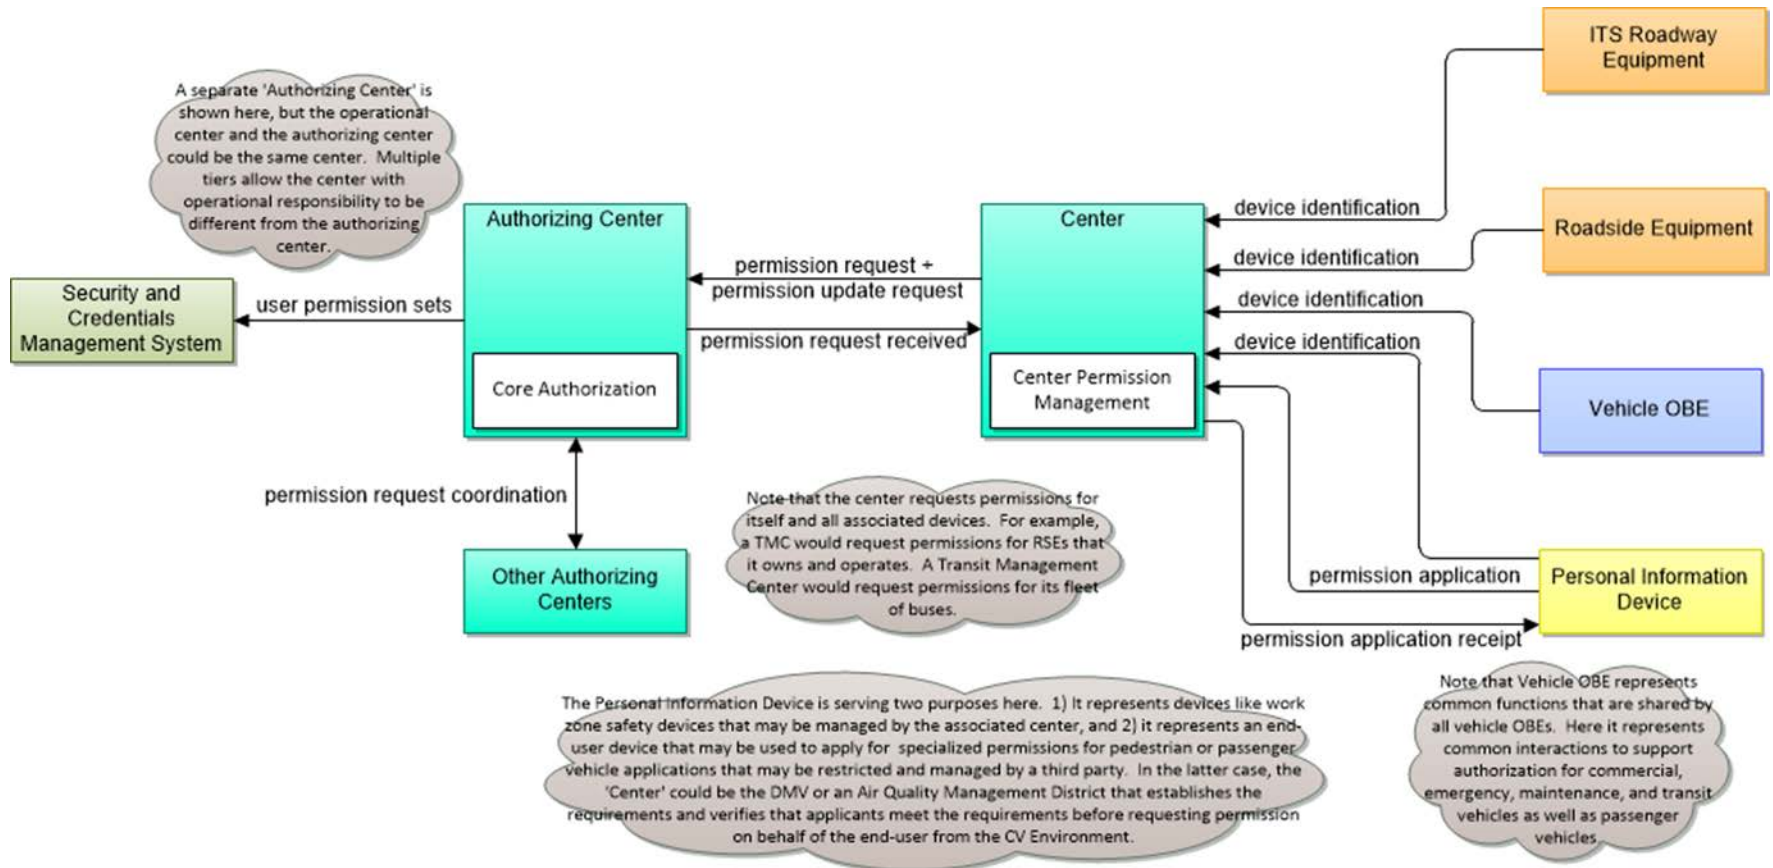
A separate 'Authorizing Center' is shown here, but the operational center and the authorizing center could be the same center. Multiple tiers allow the center with operational responsibility to be different from the authorizing center.

ITS Roadway Equipment

Authorizing Center

Center

device identification

Roadside Equipment

device identification

permission request + permission update request

device identification

Security and Credentials Management System

user permission sets

permission request received

device identification

Core Authorization

Center Permission Management

Vehicle OBE

permission request coordination

Note that the center requests permissions for itself and all associated devices. For example, a TMC would request permissions for RSEs that it owns and operates. A Transit Management Center would request permissions for its fleet of buses.

Other Authorizing Centers

permission application

Personal Information Device

permission application receipt

The Personal Information Device is serving two purposes here. 1) It represents devices like work zone safety devices that may be managed by the associated center, and 2) it represents an end-user device that may be used to apply for specialized permissions for pedestrian or passenger vehicle applications that may be restricted and managed by a third party. In the latter case, the 'Center' could be the DMV or an Air Quality Management District that establishes the requirements and verifies that applicants meet the requirements before requesting permission on behalf of the end-user from the CV Environment.

Note that Vehicle OBE represents common functions that are shared by all vehicle OBEs. Here it represents common interactions to support authorization for commercial, emergency, maintenance, and transit vehicles as well as passenger vehicles.